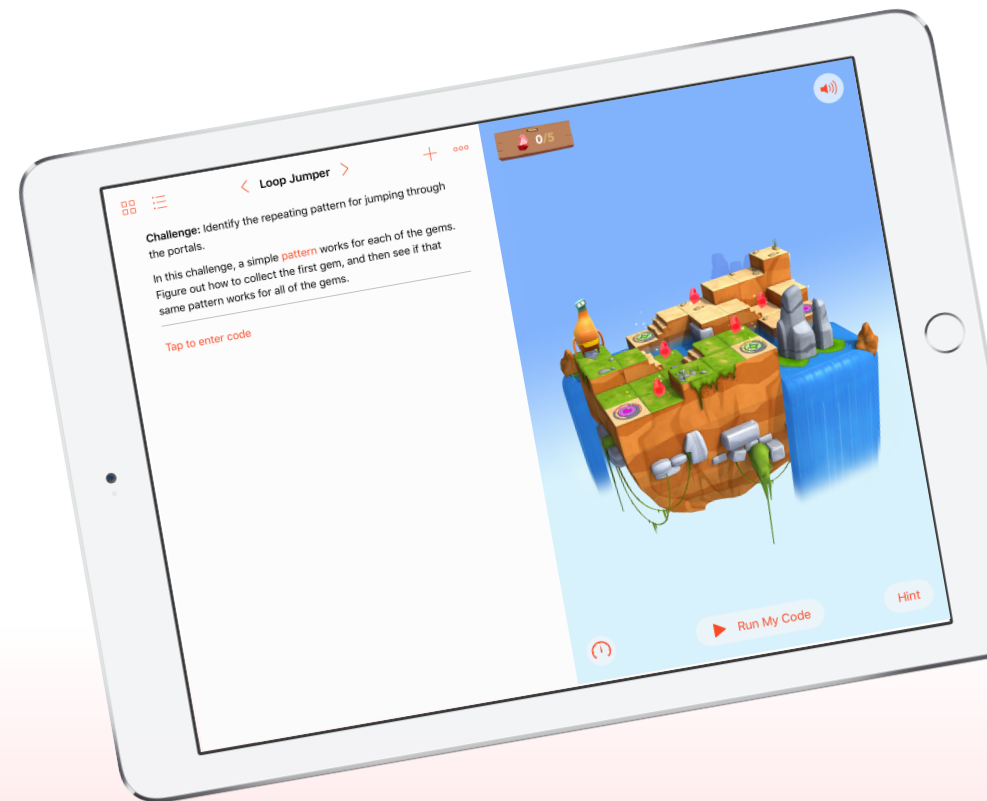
Loop Jumper

**Challenge:** Identify the repeating pattern for jumping through the portals.

In this challenge, a simple pattern works for each of the gems. Figure out how to collect the first gem, and then see if that same pattern works for all of the gems.

Tap to enter code

0/5

Run My Code

Hint